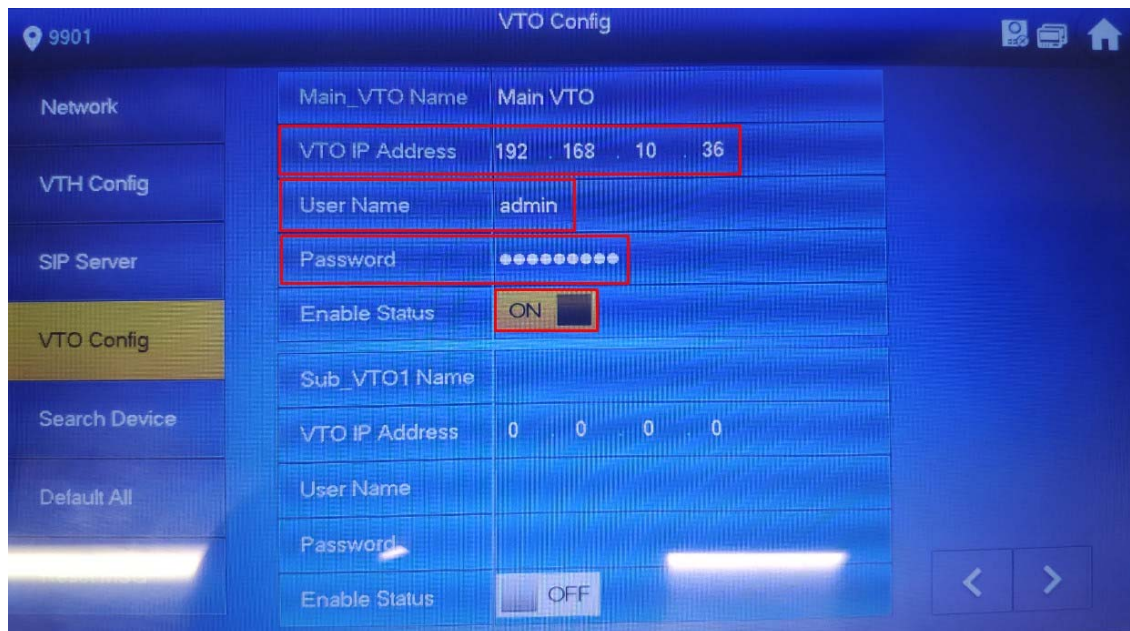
9901

VTO Config

Network

VTH Config

SIP Server

VTO Config

Search Device

Default All

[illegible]

| Main_VTO Name | Main VTO |
|---|---|
| VTO IP Address | 192 . 168 . 10 . 36 |
| User Name | admin |
| Password | ●●●●●●●●● |
| Enable Status | ON |
| Sub_VTO1 Name | |
| VTO IP Address | 0 . 0 . 0 . 0 |
| User Name | |
| Password | |
| Enable Status | OFF |

<

>